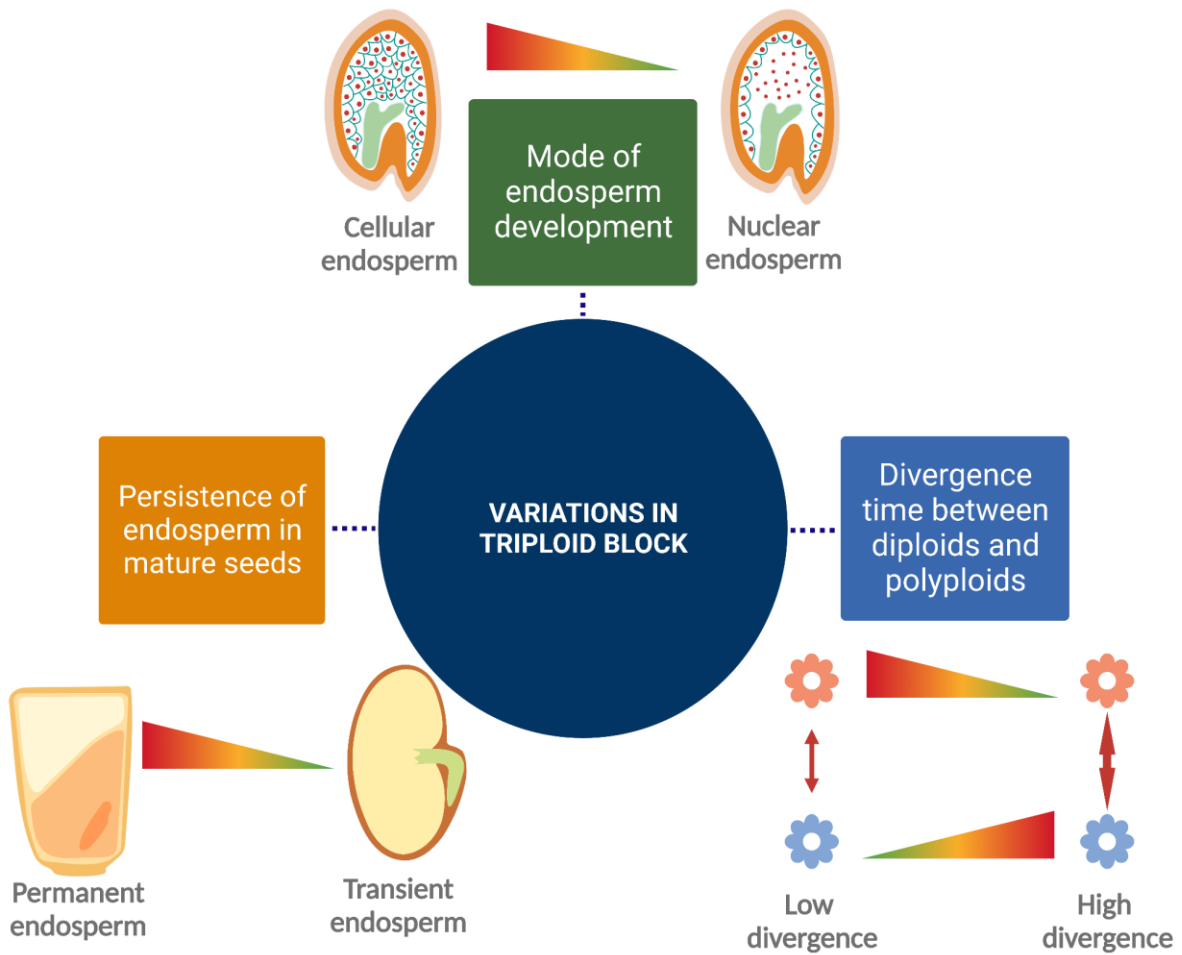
Cellular endosperm

Mode of endosperm development

Nuclear endosperm

Persistence of endosperm in mature seeds

VARIATIONS IN TRIPLOID BLOCK

Divergence time between diploids and polyploids

Permanent endosperm

Transient endosperm

Low divergence

High divergence